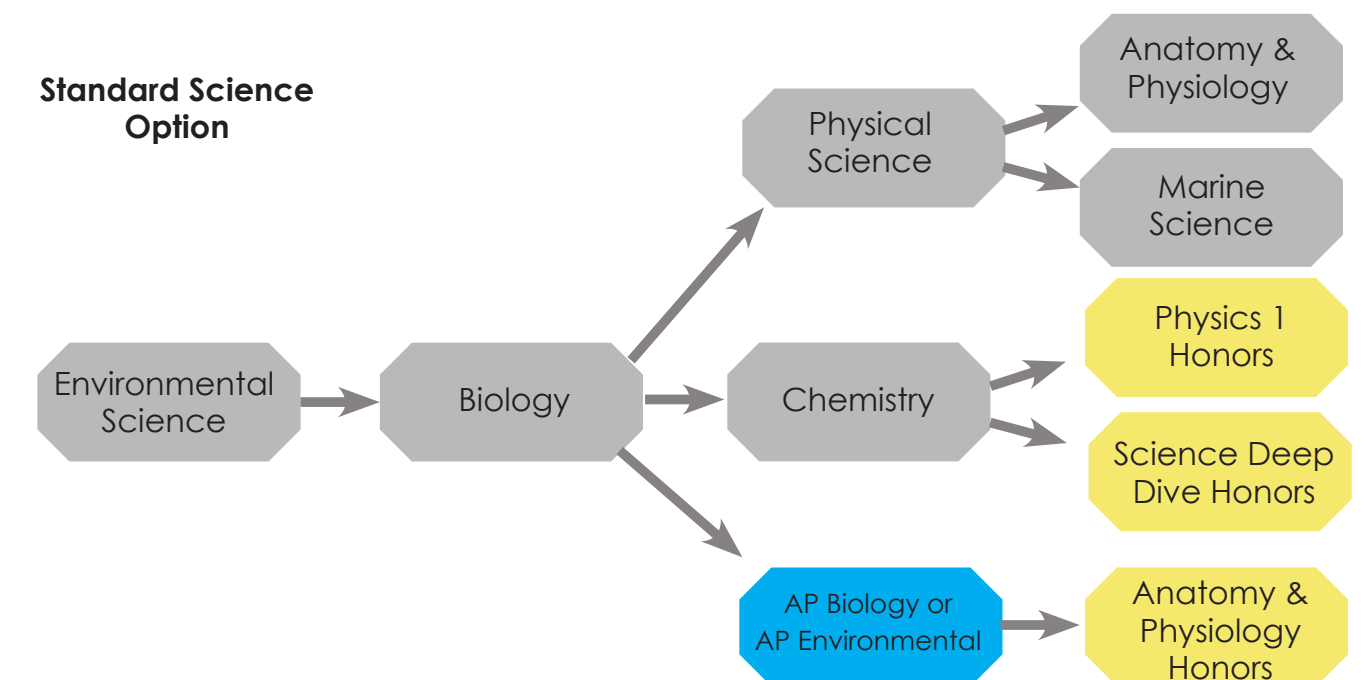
Standard Science Option

Environmental Science

Biology

Physical Science

Anatomy & Physiology

Marine Science

Chemistry

Physics 1 Honors

Science Deep Dive Honors

AP Biology or AP Environmental

Anatomy & Physiology Honors